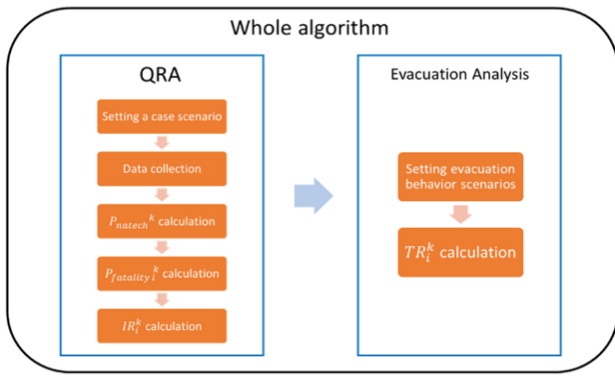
Whole algorithm

QRA

Setting a case scenario

Data collection

$P_{natech}{}^{k}$ calculation

$P_{fatality}{}_{i}^{k}$ calculation

$IR_{i}^{k}$ calculation

Evacuation Analysis

Setting evacuation behavior scenarios

$TR_{i}^{k}$ calculation